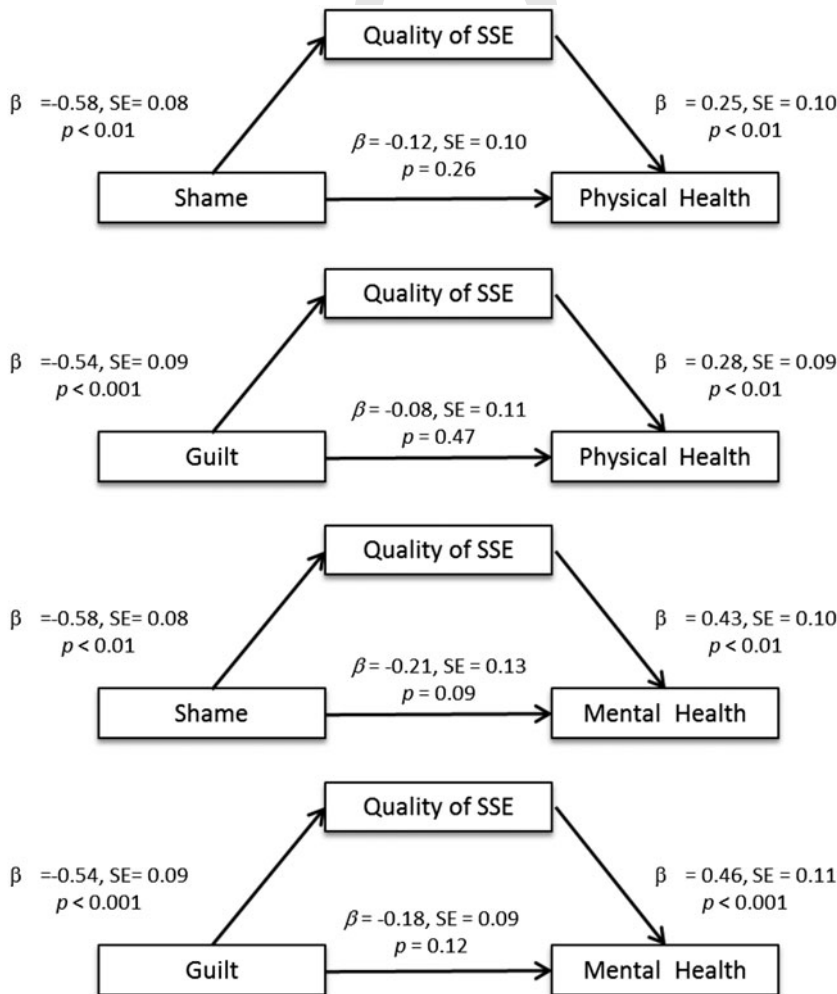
Quality of SSE

β =-0.58, SE= 0.08
$p$ < 0.01

β = 0.25, SE = 0.10
$p$ < 0.01

$\beta$ = -0.12, SE = 0.10
$p$ = 0.26

Shame

Physical Health

Quality of SSE

β =-0.54, SE= 0.09
$p$ < 0.001

β = 0.28, SE = 0.09
$p$ < 0.01

$\beta$ = -0.08, SE = 0.11
$p$ = 0.47

Guilt

Physical Health

Quality of SSE

β =-0.58, SE= 0.08
$p$ < 0.01

β = 0.43, SE = 0.10
$p$ < 0.01

$\beta$ = -0.21, SE = 0.13
$p$ = 0.09

Shame

Mental Health

Quality of SSE

β =-0.54, SE= 0.09
$p$ < 0.001

β = 0.46, SE = 0.11
$p$ < 0.001

$\beta$ = -0.18, SE = 0.09
$p$ = 0.12

Guilt

Mental Health